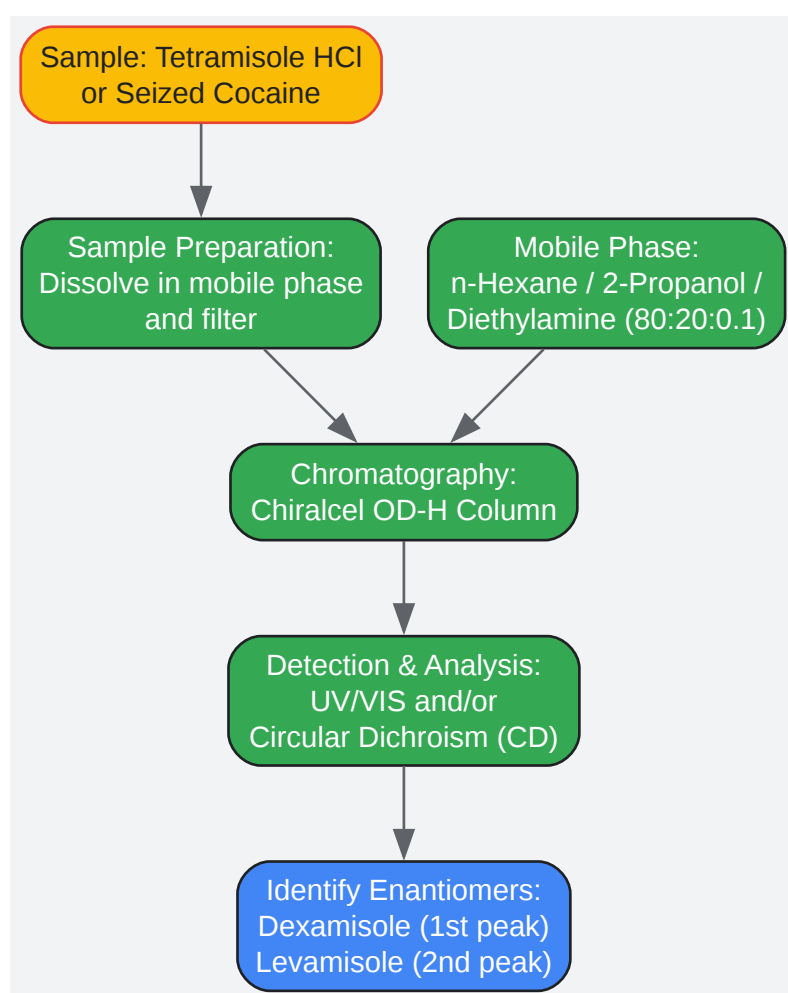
Sample: Tetramisole HCl or Seized Cocaine

Sample Preparation: Dissolve in mobile phase and filter

Mobile Phase: n-Hexane / 2-Propanol / Diethylamine (80:20:0.1)

Chromatography: Chiralcel OD-H Column

Detection & Analysis: UV/VIS and/or Circular Dichroism (CD)

Identify Enantiomers: Dexamisole (1st peak) Levamisole (2nd peak)